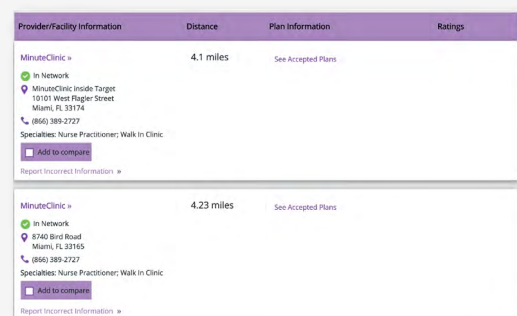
| Provider/Facility Information | Distance | Plan Information | Ratings |
|---|---|---|---|

MinuteClinic »
In Network
MinuteClinic Inside Target
10101 West Flagler Street
Miami, FL 33174
(866) 389-2727
Specialties: Nurse Practitioner; Walk In Clinic
Add to compare
Report Incorrect Information »

4.1 miles

See Accepted Plans

MinuteClinic »
In Network
8740 Bird Road
Miami, FL 33165
(866) 389-2727
Specialties: Nurse Practitioner; Walk In Clinic
Add to compare
Report Incorrect Information »

4.23 miles

See Accepted Plans